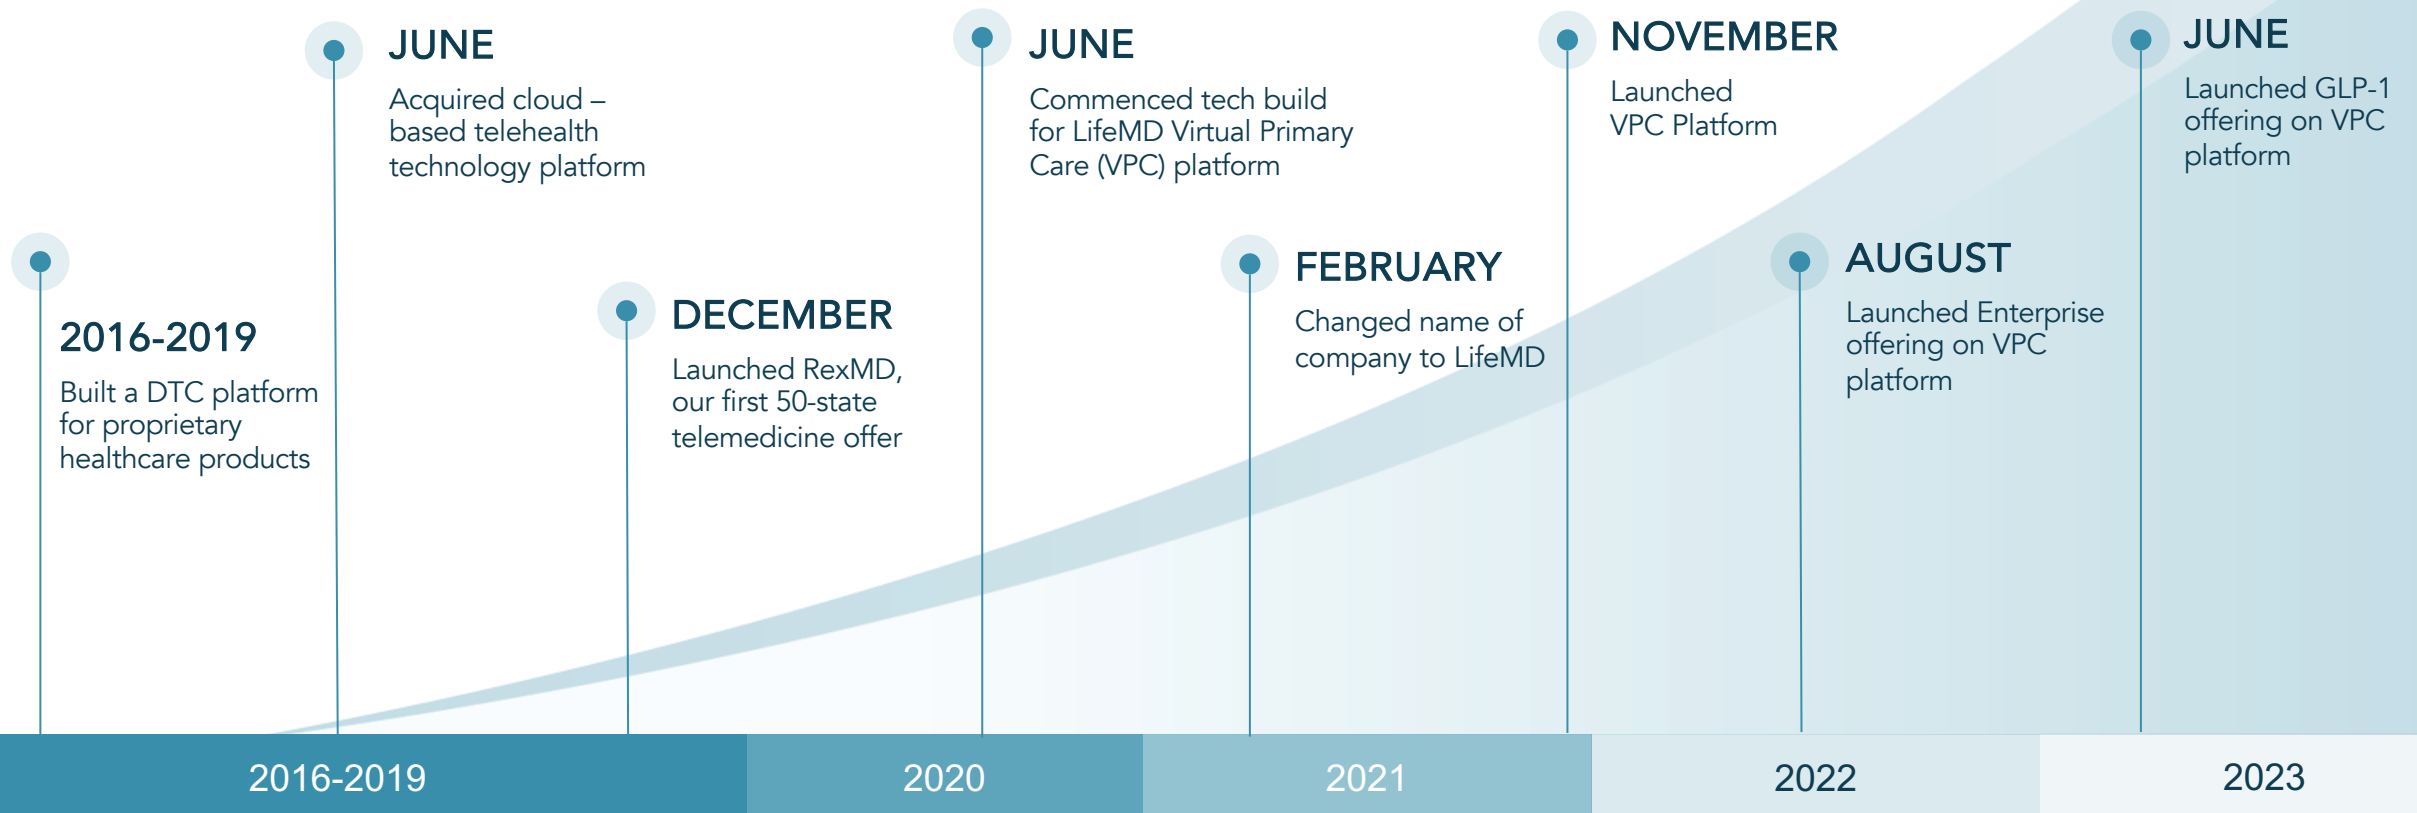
2016-2019
Built a DTC platform for proprietary healthcare products

JUNE
Acquired cloud – based telehealth technology platform

DECEMBER
Launched RexMD, our first 50-state telemedicine offer

JUNE
Commenced tech build for LifeMD Virtual Primary Care (VPC) platform

FEBRUARY
Changed name of company to LifeMD

NOVEMBER
Launched VPC Platform

AUGUST
Launched Enterprise offering on VPC platform

JUNE
Launched GLP-1 offering on VPC platform

2016-2019 2020 2021 2022 2023